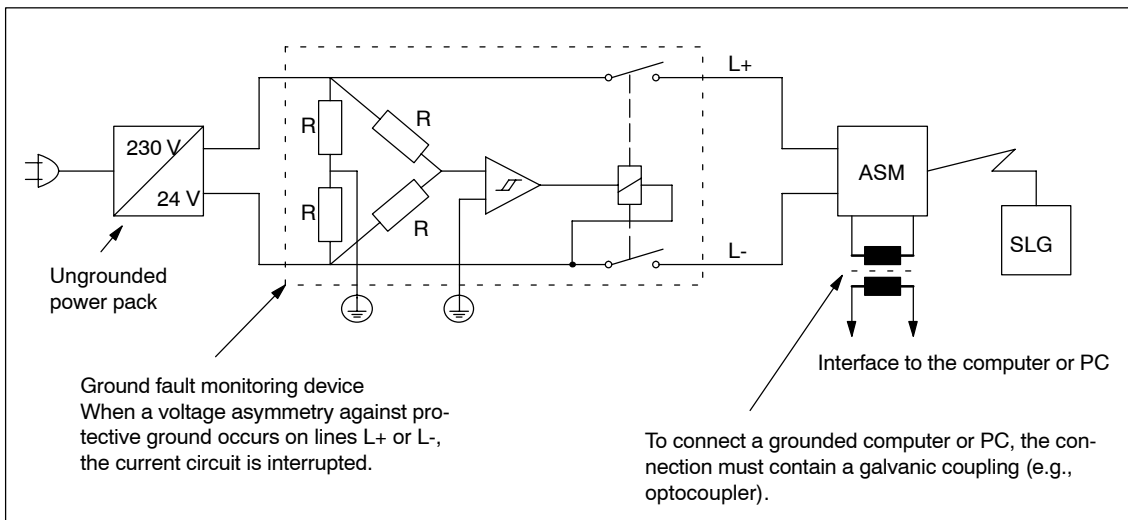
230 V

24 V

Ungrounded power pack

R

R

R

R

L+

L-

ASM

SLG

Interface to the computer or PC

Ground fault monitoring device
When a voltage asymmetry against protective ground occurs on lines L+ or L-, the current circuit is interrupted.

To connect a grounded computer or PC, the connection must contain a galvanic coupling (e.g., optocoupler).